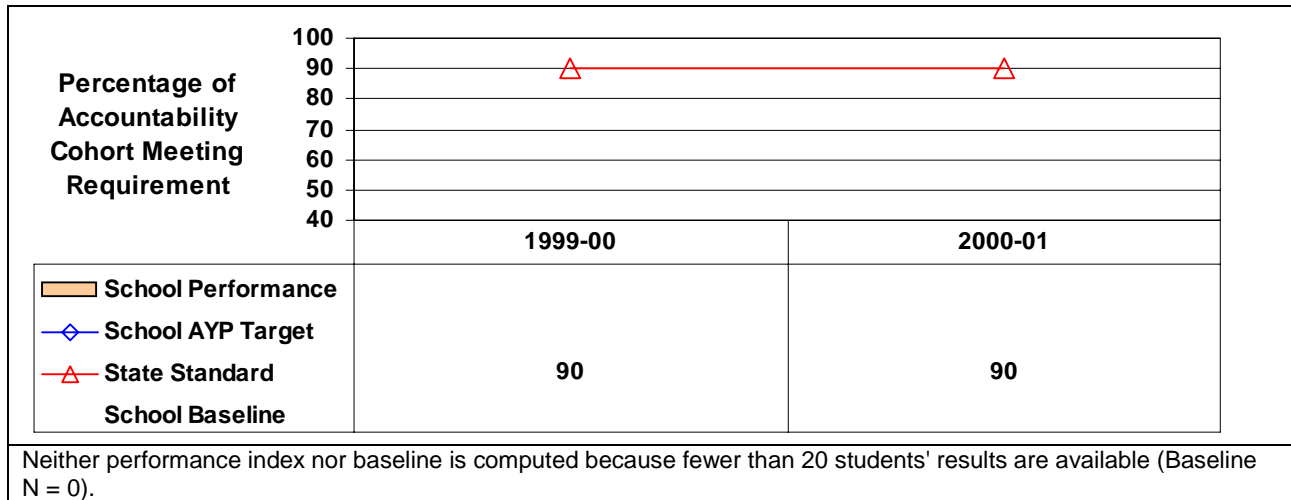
Percentage of Accountability Cohort Meeting Requirement

100
90
80
70
60
50
40

| | 1999-00 | 2000-01 |
|---|---|---|
| School Performance | | |
| School AYP Target | | |
| State Standard | 90 | 90 |
| School Baseline | | |

Neither performance index nor baseline is computed because fewer than 20 students' results are available (Baseline N = 0).